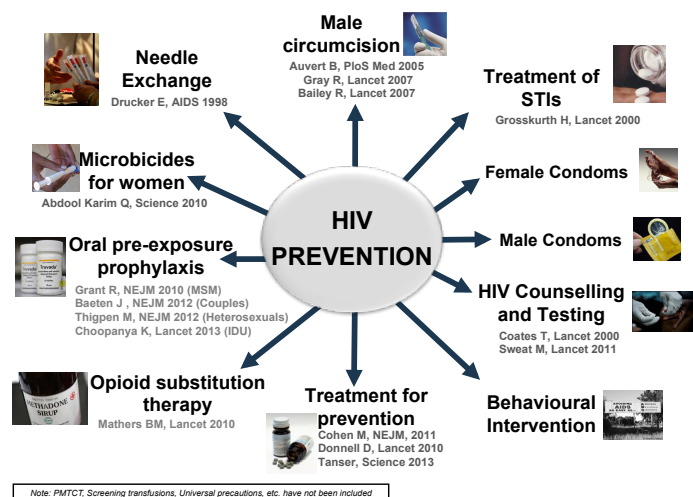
HIV PREVENTION

Male circumcision
Auvert B, PloS Med 2005
Gray R, Lancet 2007
Bailey R, Lancet 2007

Needle Exchange
Drucker E, AIDS 1998

Treatment of STIs
Grosskurth H, Lancet 2000

Microbicides for women
Abdool Karim Q, Science 2010

Female Condoms

Male Condoms

Oral pre-exposure prophylaxis
Grant R, NEJM 2010 (MSM)
Baeten J , NEJM 2012 (Couples)
Thigpen M, NEJM 2012 (Heterosexuals)
Choopanya K, Lancet 2013 (IDU)

HIV Counselling and Testing
Coates T, Lancet 2000
Sweat M, Lancet 2011

Opioid substitution therapy
Mathers BM, Lancet 2010

METHADONE SIRUP

Treatment for prevention
Cohen M, NEJM, 2011
Donnell D, Lancet 2010
Tanser, Science 2013

Behavioural Intervention

AIDS

Note: PMTCT, Screening transfusions, Universal precautions, etc. have not been included